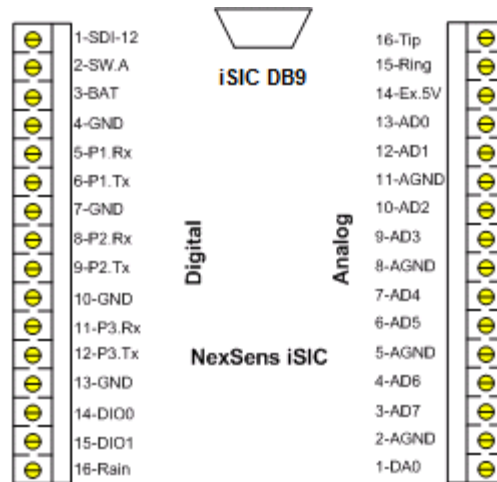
1-SDI-12
2-SW.A
3-BAT
4-GND
5-P1.Rx
6-P1.Tx
7-GND
8-P2.Rx
9-P2.Tx
10-GND
11-P3.Rx
12-P3.Tx
13-GND
14-DIO0
15-DIO1
16-Rain

iSIC DB9

Digital

Analog

NexSens iSIC

16-Tip
15-Ring
14-Ex.5V
13-AD0
12-AD1
11-AGND
10-AD2
9-AD3
8-AGND
7-AD4
6-AD5
5-AGND
4-AD6
3-AD7
2-AGND
1-DA0